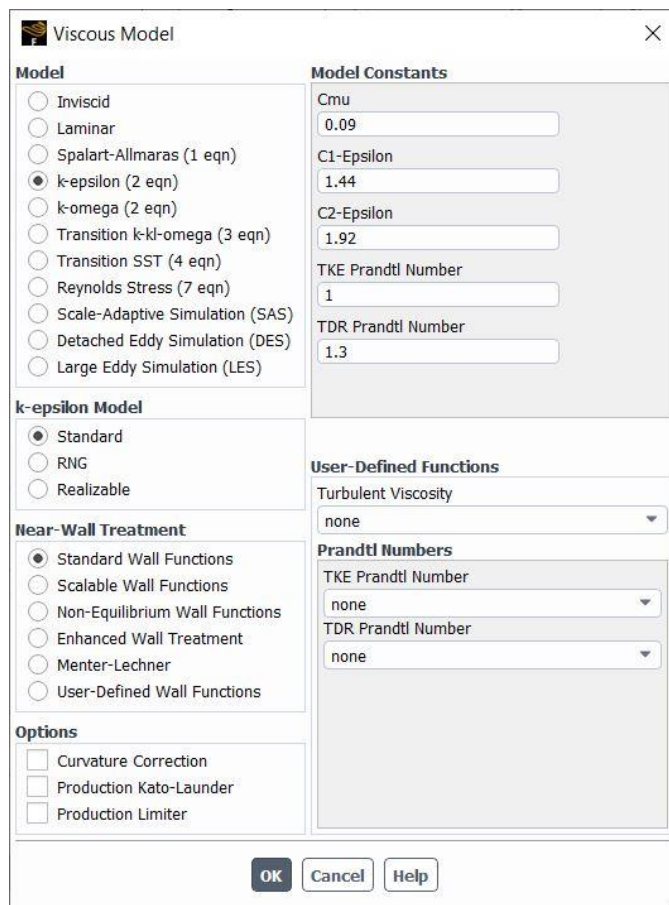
Viscous Model

Model
Inviscid
Laminar
Spalart-Allmaras (1 eqn)
k-epsilon (2 eqn)
k-omega (2 eqn)
Transition k-kl-omega (3 eqn)
Transition SST (4 eqn)
Reynolds Stress (7 eqn)
Scale-Adaptive Simulation (SAS)
Detached Eddy Simulation (DES)
Large Eddy Simulation (LES)

k-epsilon Model
Standard
RNG
Realizable

Near-Wall Treatment
Standard Wall Functions
Scalable Wall Functions
Non-Equilibrium Wall Functions
Enhanced Wall Treatment
Menter-Lechner
User-Defined Wall Functions

Options
Curvature Correction
Production Kato-Launder
Production Limiter

Model Constants
Cmu
0.09
C1-Epsilon
1.44
C2-Epsilon
1.92
TKE Prandtl Number
1
TDR Prandtl Number
1.3

User-Defined Functions
Turbulent Viscosity
none
Prandtl Numbers
TKE Prandtl Number
none
TDR Prandtl Number
none

OK Cancel Help